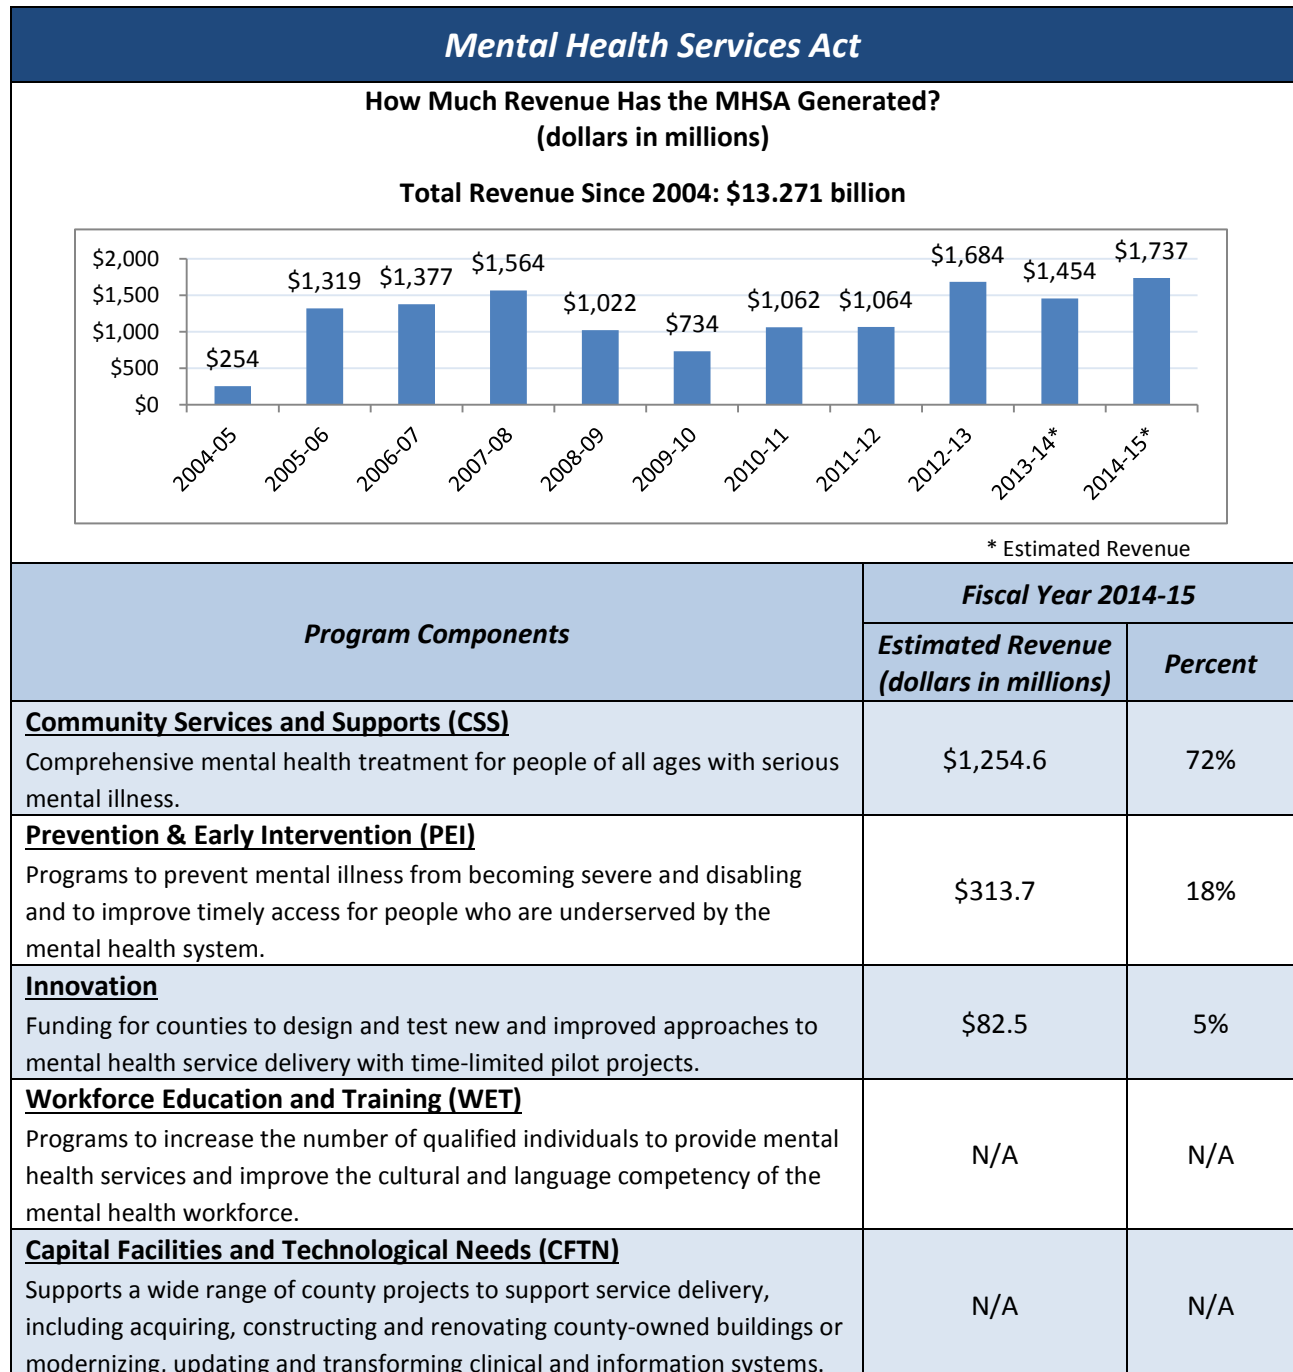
Mental Health Services Act

How Much Revenue Has the MHSA Generated?
(dollars in millions)

Total Revenue Since 2004: $13.271 billion

$2,000
$1,500
$1,000
$500
$0

$254 $1,319 $1,377 $1,564 $1,022 $734 $1,062 $1,064 $1,684 $1,454 $1,737

2004-05 2005-06 2006-07 2007-08 2008-09 2009-10 2010-11 2011-12 2012-13 2013-14* 2014-15*

* Estimated Revenue

| Program Components | Fiscal Year 2014-15 Estimated Revenue (dollars in millions) | Percent |
|---|---|---|
| **Community Services and Supports (CSS)** Comprehensive mental health treatment for people of all ages with serious mental illness. | $1,254.6 | 72% |
| **Prevention & Early Intervention (PEI)** Programs to prevent mental illness from becoming severe and disabling and to improve timely access for people who are underserved by the mental health system. | $313.7 | 18% |
| **Innovation** Funding for counties to design and test new and improved approaches to mental health service delivery with time-limited pilot projects. | $82.5 | 5% |
| **Workforce Education and Training (WET)** Programs to increase the number of qualified individuals to provide mental health services and improve the cultural and language competency of the mental health workforce. | N/A | N/A |
| **Capital Facilities and Technological Needs (CFTN)** Supports a wide range of county projects to support service delivery, including acquiring, constructing and renovating county-owned buildings or modernizing, updating and transforming clinical and information systems. | N/A | N/A |